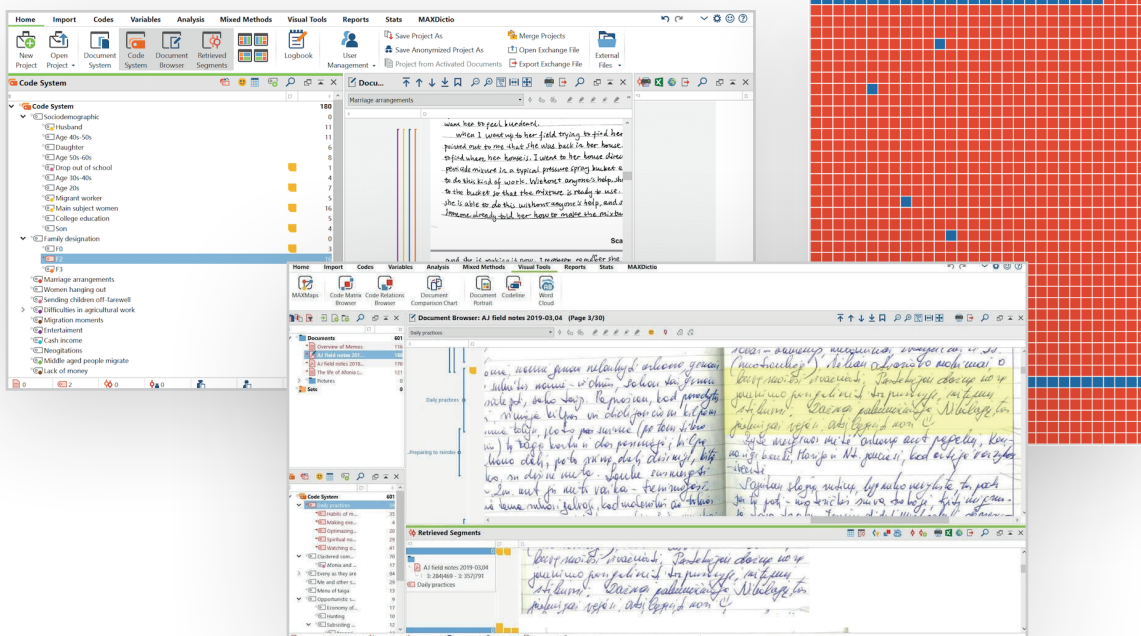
Home Import Codes Variables Analysis Mixed Methods Visual Tools Reports Stats MAXDictio

New Project
Open Project
Document System
Code System
Document Browser
Retrieved Segments
Logbook
User Management
Save Project As
Save Anonymized Project As
Project from Activated Documents
Merge Projects
Open Exchange File
Export Exchange File
External Files

Code System

Code System 180
Sociodemographic 0
Husband 11
Age 40s-50s 1
Daughter 6
Age 50s-60s 8
Drop out of school 1
Age 30s-40s 4
Age 20s 7
Migrant worker 5
Main subject women 16
College education 5
Son 4
Family designation 0
F0 3
F2
F3
Marriage arrangements
Women hanging out
Sending children off-farewell
Difficulties in agricultural work
Migration moments
Entertainment
Cash income
Negotiations
Middle aged people migrate
Lack of money

Docu...
Marriage arrangements

want her to feel burdened.
When I went up to her field trying to find her pointed out to me that she was back in her house to find where her house is. I went to her house direc pesticide mixture in a typical pressure spray bucket a to do this kind of work. Without anyone's help, she to the bucket so that the mixture is ready to use. She is able to do this without anyone's help, and s Someone already told her how to make the mixture

Home Import Codes Variables Analysis Mixed Methods Visual Tools Reports Stats MAXDictio

MAXMaps
Code Matrix Browser
Code Relations Browser
Document Comparison Chart
Document Portrait
Codeline
Word Cloud

Document Browser: AJ field notes 2019-03,04 (Page 3/30)
Daily practices

Documents 601
Overview of Memos 116
AJ field notes 201...
AJ field notes 2019...
The life of Afonia (... 121
Pictures 0
Sets 0

Daily practices
Preparing to rendez...

Code System 601
Daily practices
Habits of ro...
Making eve...
Optimizing...
Spiritual mo...
Watching o...
Cluttered com...
Afonia and ...
Every as they are
Me and other s...
Menu of taiga
Opportunistic s...
Economy of...
Hunting
Subsisting ...

Retrieved Segments
AJ field notes 2019-03,04
3: 284|469 - 3: 357|791
Daily practices